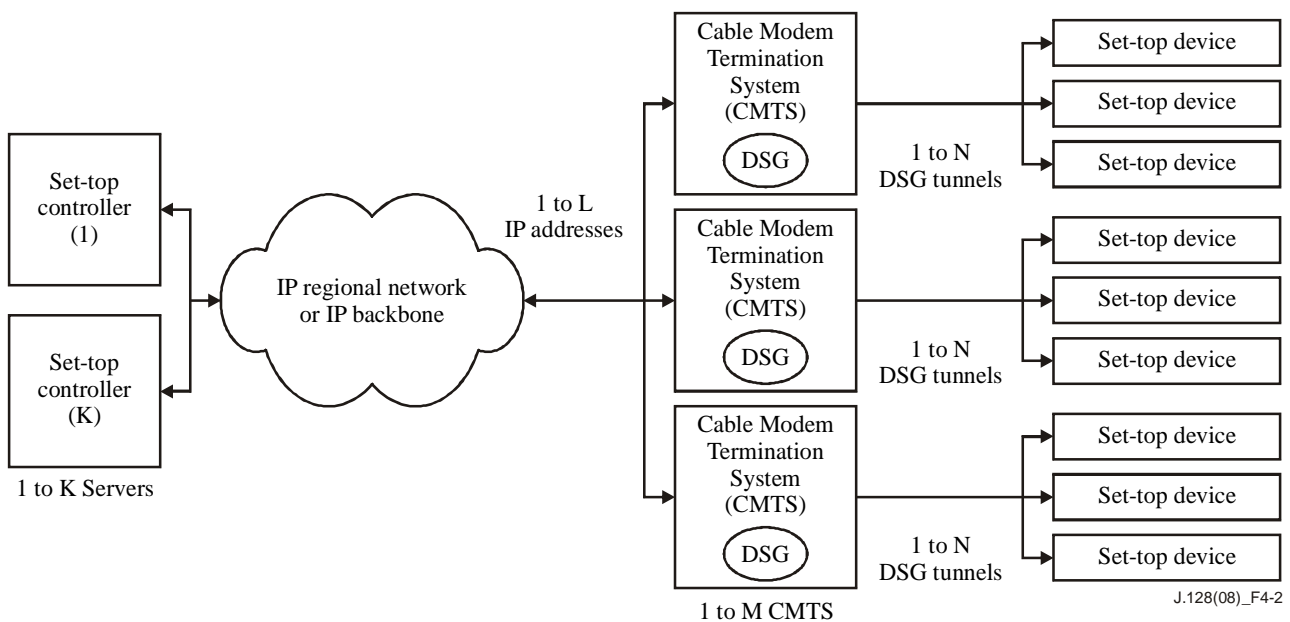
Set-top controller (1)

Set-top controller (K)

1 to K Servers

IP regional network or IP backbone

1 to L IP addresses

Cable Modem Termination System (CMTS)

DSG

1 to N DSG tunnels

Set-top device

Set-top device

Set-top device

Cable Modem Termination System (CMTS)

DSG

1 to N DSG tunnels

Set-top device

Set-top device

Set-top device

Cable Modem Termination System (CMTS)

DSG

1 to N DSG tunnels

Set-top device

Set-top device

Set-top device

1 to M CMTS

J.128(08)_F4-2